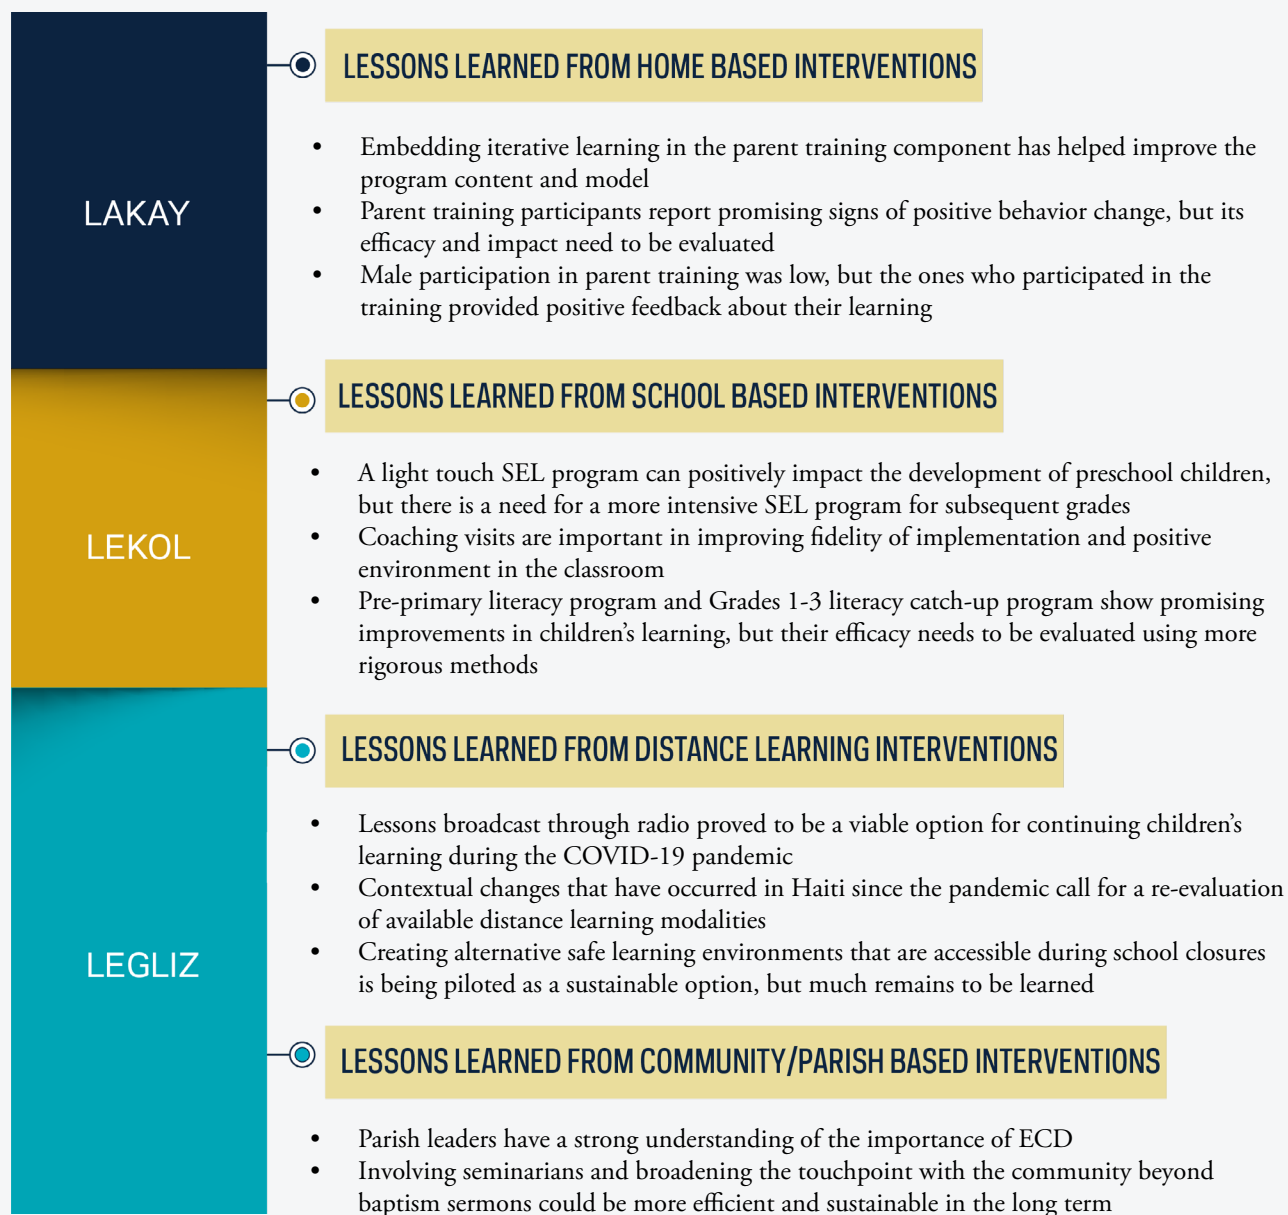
LAKAY

LESSONS LEARNED FROM HOME BASED INTERVENTIONS

- Embedding iterative learning in the parent training component has helped improve the program content and model
- Parent training participants report promising signs of positive behavior change, but its efficacy and impact need to be evaluated
- Male participation in parent training was low, but the ones who participated in the training provided positive feedback about their learning

LEKOL

LESSONS LEARNED FROM SCHOOL BASED INTERVENTIONS

- A light touch SEL program can positively impact the development of preschool children, but there is a need for a more intensive SEL program for subsequent grades
- Coaching visits are important in improving fidelity of implementation and positive environment in the classroom
- Pre-primary literacy program and Grades 1-3 literacy catch-up program show promising improvements in children's learning, but their efficacy needs to be evaluated using more rigorous methods

LEGLIZ

LESSONS LEARNED FROM DISTANCE LEARNING INTERVENTIONS

- Lessons broadcast through radio proved to be a viable option for continuing children's learning during the COVID-19 pandemic
- Contextual changes that have occurred in Haiti since the pandemic call for a re-evaluation of available distance learning modalities
- Creating alternative safe learning environments that are accessible during school closures is being piloted as a sustainable option, but much remains to be learned

LESSONS LEARNED FROM COMMUNITY/PARISH BASED INTERVENTIONS

- Parish leaders have a strong understanding of the importance of ECD
- Involving seminarians and broadening the touchpoint with the community beyond baptism sermons could be more efficient and sustainable in the long term